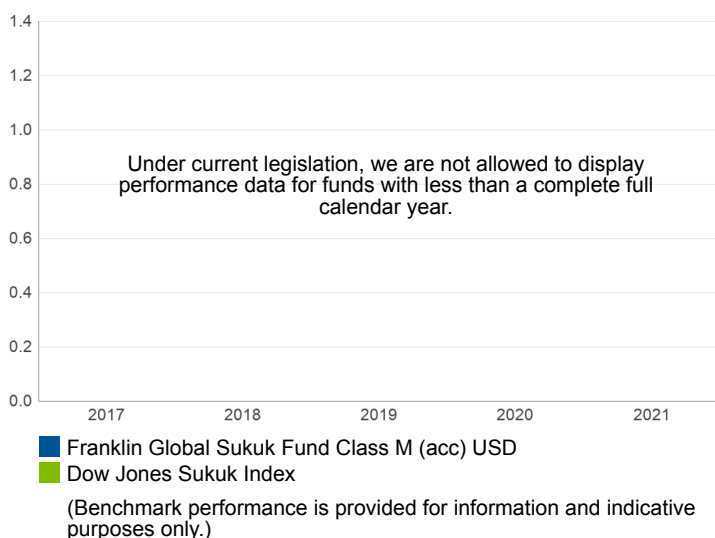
1.4
1.2
1.0
0.8
0.6
0.4
0.2
0.0

Under current legislation, we are not allowed to display performance data for funds with less than a complete full calendar year.

2017 2018 2019 2020 2021

Franklin Global Sukuk Fund Class M (acc) USD
Dow Jones Sukuk Index

(Benchmark performance is provided for information and indicative purposes only.)